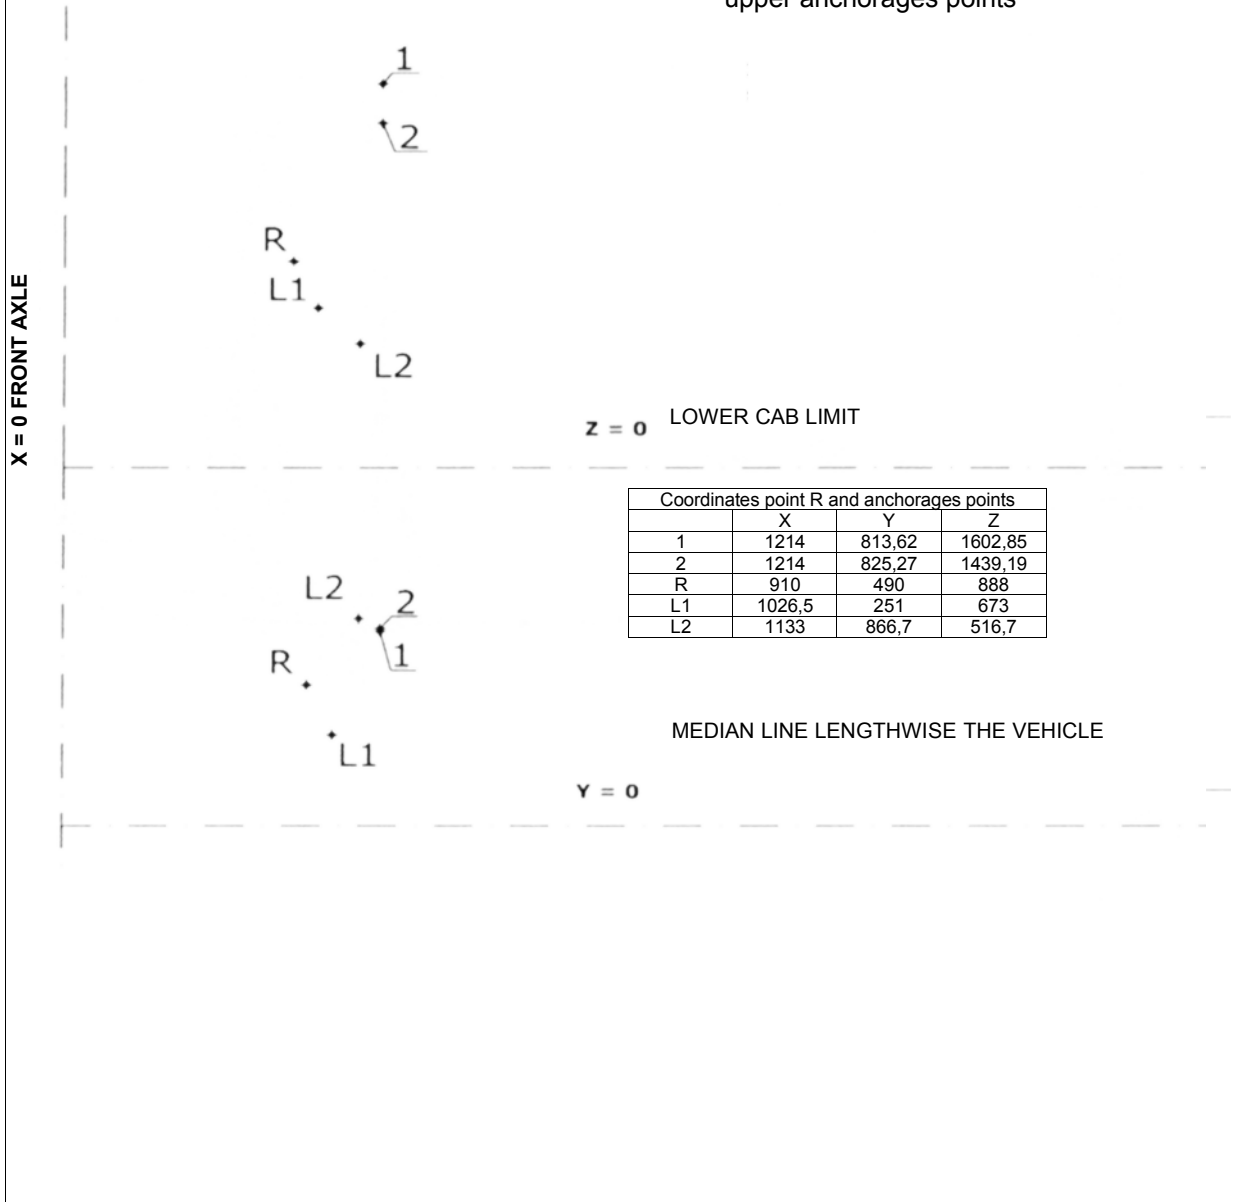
upper anchorages points

1

2

R

L1

L2

X = 0 FRONT AXLE

Z = 0

LOWER CAB LIMIT

| Coordinates point R and anchorages points | | | |
|---|---|---|---|
| | X | Y | Z |
| 1 | 1214 | 813,62 | 1602,85 |
| 2 | 1214 | 825,27 | 1439,19 |
| R | 910 | 490 | 888 |
| L1 | 1026,5 | 251 | 673 |
| L2 | 1133 | 866,7 | 516,7 |

L2

2

1

R

L1

MEDIAN LINE LENGTHWISE THE VEHICLE

Y = 0